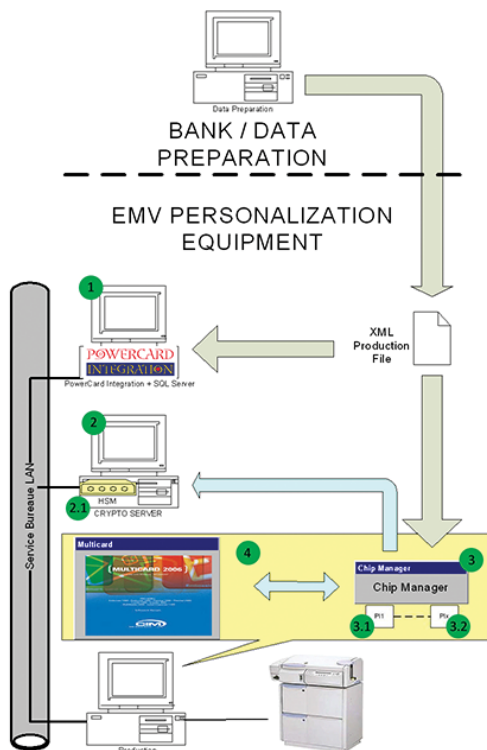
Data Preparation

BANK / DATA PREPARATION

EMV PERSONALIZATION EQUIPMENT

1

POWERCARD INTEGRATION

PowerCard Integration + SQL Server

XML Production File

2

HSM

2.1

CRYPTO SERVER

Service Bureau LAN

Multicard

MULTICARD 2006

4

Chip Manager

3

Chip Manager

P1

Px

3.1

3.2

Production